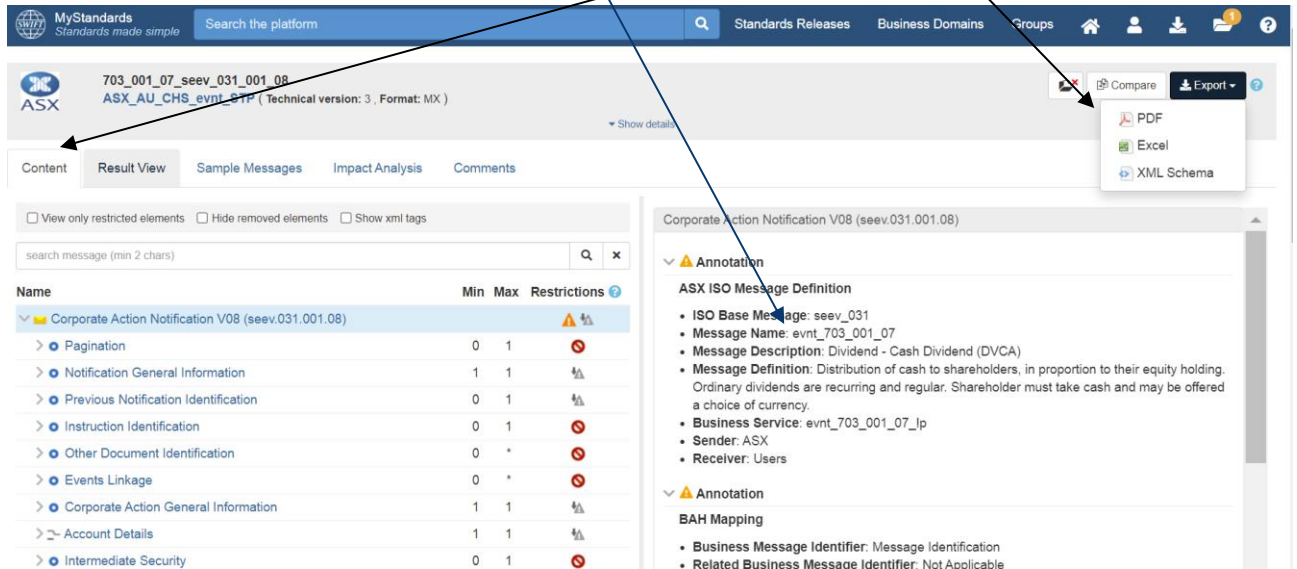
MyStandards
Standards made simple

Search the platform

Standards Releases Business Domains Groups

1

ASX

703_001_07_seev_031_001_08
ASX_AU_CHS_evnt_STP ( Technical version: 3 , Format: MX )

Show details

Compare Export

PDF
Excel
XML Schema

Content Result View Sample Messages Impact Analysis Comments

View only restricted elements Hide removed elements Show xml tags

search message (min 2 chars)

| Name | Min | Max | Restrictions |
|---|---|---|---|
| Corporate Action Notification V08 (seev.031.001.08) | | | |
| Pagination | 0 | 1 | |
| Notification General Information | 1 | 1 | |
| Previous Notification Identification | 0 | 1 | |
| Instruction Identification | 0 | 1 | |
| Other Document Identification | 0 | * | |
| Events Linkage | 0 | * | |
| Corporate Action General Information | 1 | 1 | |
| Account Details | 1 | 1 | |
| Intermediate Security | 0 | 1 | |

Corporate Action Notification V08 (seev.031.001.08)

Annotation

ASX ISO Message Definition

• ISO Base Message: seev_031
• Message Name: evnt_703_001_07
• Message Description: Dividend - Cash Dividend (DVCA)
• Message Definition: Distribution of cash to shareholders, in proportion to their equity holding. Ordinary dividends are recurring and regular. Shareholder must take cash and may be offered a choice of currency.
• Business Service: evnt_703_001_07_lp
• Sender: ASX
• Receiver: Users

Annotation

BAH Mapping

• Business Message Identifier: Message Identification
• Related Business Message Identifier: Not Applicable